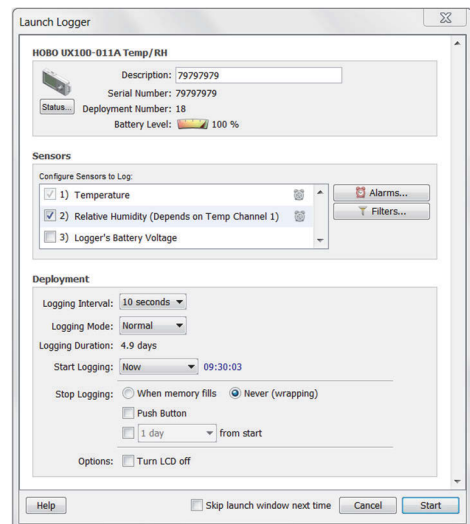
Launch Logger

HOBO UX100-011A Temp/RH

Description: 79797979
Serial Number: 79797979
Deployment Number: 18
Battery Level: 100 %
Status...

Sensors

Configure Sensors to Log:
1) Temperature
2) Relative Humidity (Depends on Temp Channel 1)
3) Logger's Battery Voltage

Alarms...
Filters...

Deployment

Logging Interval: 10 seconds
Logging Mode: Normal
Logging Duration: 4.9 days
Start Logging: Now 09:30:03
Stop Logging: When memory fills Never (wrapping)
Push Button
1 day from start
Options: Turn LCD off

Help
Skip launch window next time
Cancel
Start